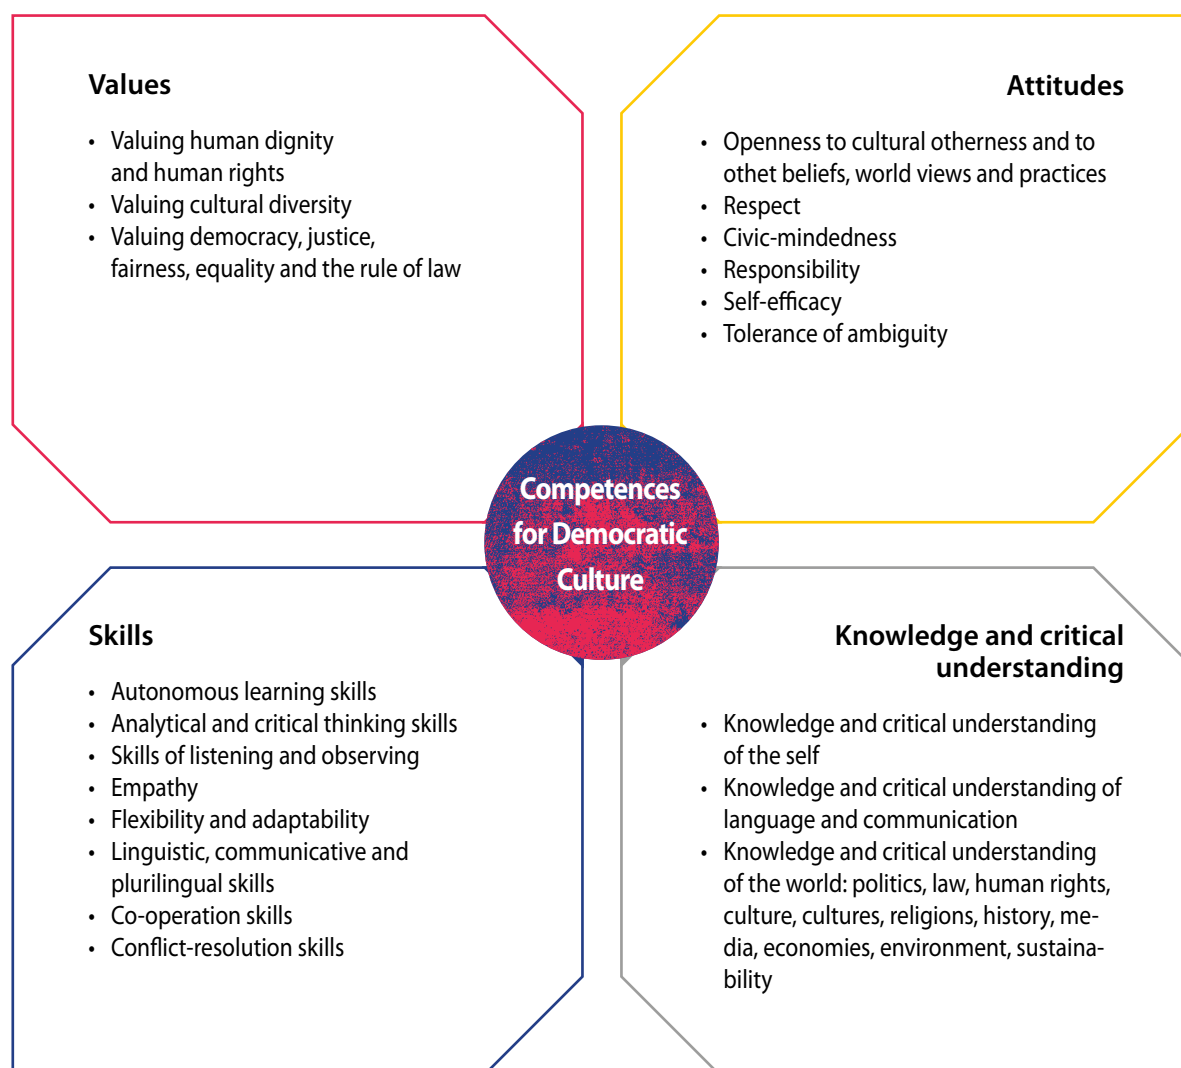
Values

- Valuing human dignity and human rights
- Valuing cultural diversity
- Valuing democracy, justice, fairness, equality and the rule of law

Attitudes

- Openness to cultural otherness and to othet beliefs, world views and practices
- Respect
- Civic-mindedness
- Responsibility
- Self-efficacy
- Tolerance of ambiguity

Competences for Democratic Culture

Skills

- Autonomous learning skills
- Analytical and critical thinking skills
- Skills of listening and observing
- Empathy
- Flexibility and adaptability
- Linguistic, communicative and plurilingual skills
- Co-operation skills
- Conflict-resolution skills

Knowledge and critical understanding

- Knowledge and critical understanding of the self
- Knowledge and critical understanding of language and communication
- Knowledge and critical understanding of the world: politics, law, human rights, culture, cultures, religions, history, media, economies, environment, sustainability